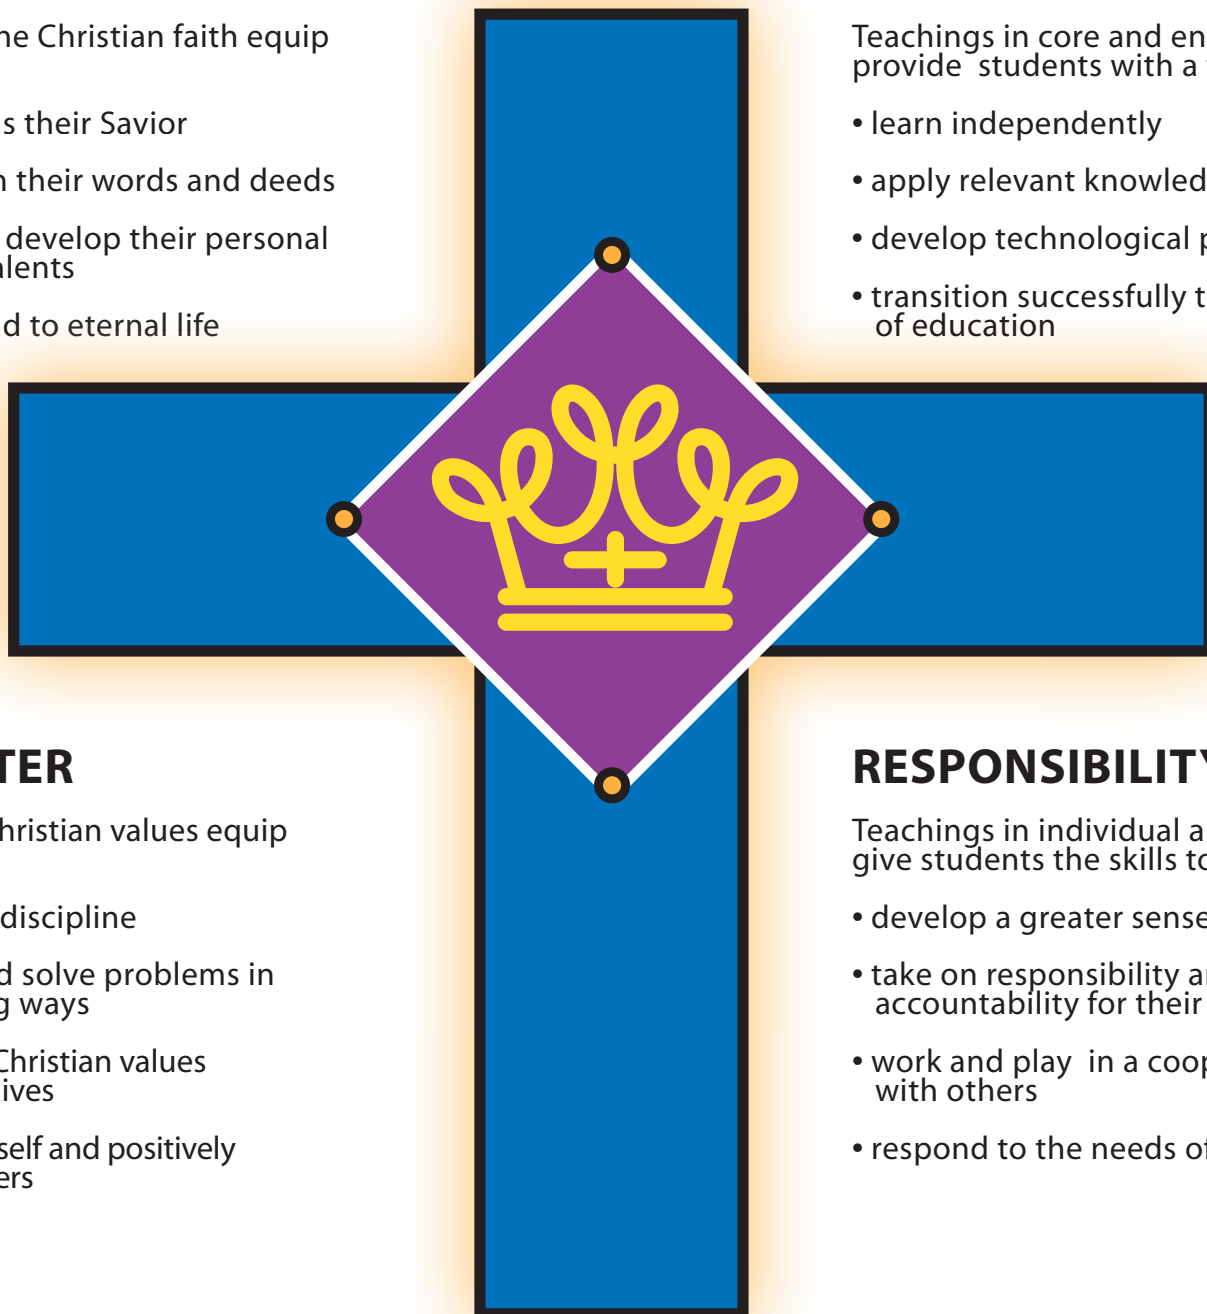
he Christian faith equip

s their Savior

n their words and deeds

develop their personal alents

d to eternal life

Teachings in core and en provide students with a

• learn independently

• apply relevant knowled

• develop technological

• transition successfully t of education

TER

hristian values equip

discipline

d solve problems in g ways

Christian values ives

self and positively ers

RESPONSIBILITY

Teachings in individual a give students the skills to

• develop a greater sense

• take on responsibility a accountability for their

• work and play in a coop with others

• respond to the needs o